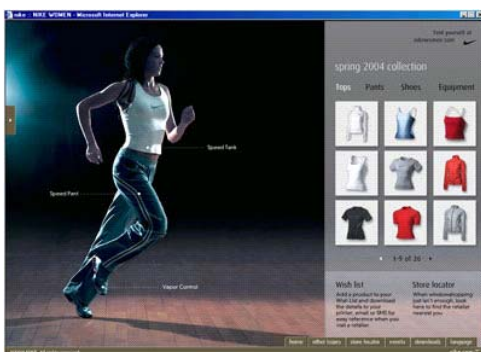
nike : NIKE WOMEN - Microsoft Internet Explorer

find yourself at nikewomen.com

spring 2004 collection

Tops Pants Shoes Equipment

Speed Tank

Speed Pant

Vapor Control

1-9 of 26

Wish list
Add a product to your Wish List and download the details to your printer, email or SMS for easy reference when you visit a retailer.

Store locator
When window-shopping just isn't enough, look here to find the retailer nearest you.

home other looks store locator events downloads language